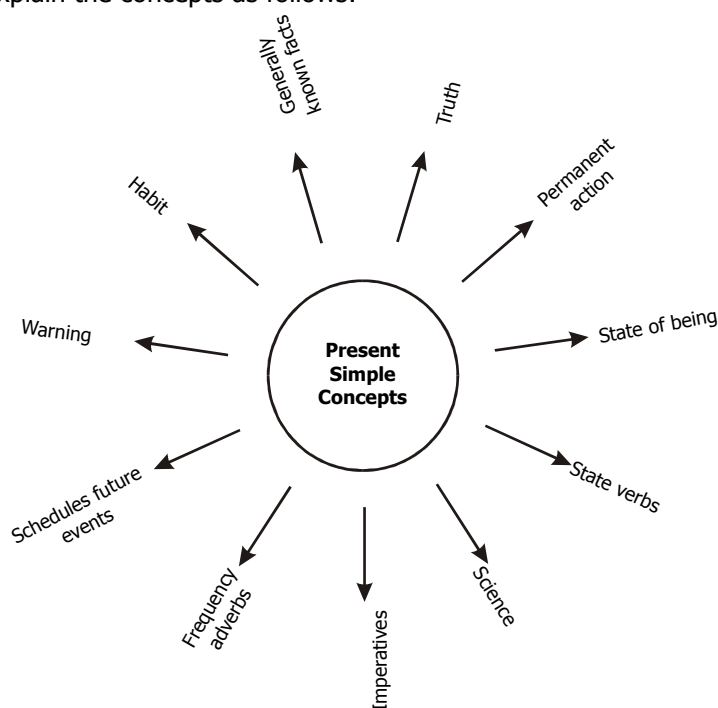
xplain the concepts as follows:

Present Simple Concepts

Generally known facts

Truth

Permanent action

State of being

State verbs

Science

Imperatives

Frequency adverbs

Schedules future events

Warning

Habit